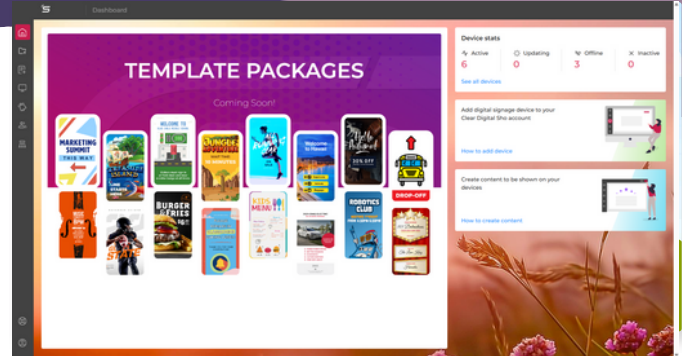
Dashboard

TEMPLATE PACKAGES

Coming Soon!

MARKETING SUMMIT THIS MAY

DUNGEON ADVENTURE

WELCOME TO

BURGER & FRIES

KIDS MENU

ROBOTICS CLUB

DROP-OFF

30% OFF

STATE

Device stats

Active 6

Updating 0

Offline 3

Inactive 0

See all devices

Add digital signage device to your Clear Digital Sho account

How to add device

Create content to be shown on your devices

How to create content